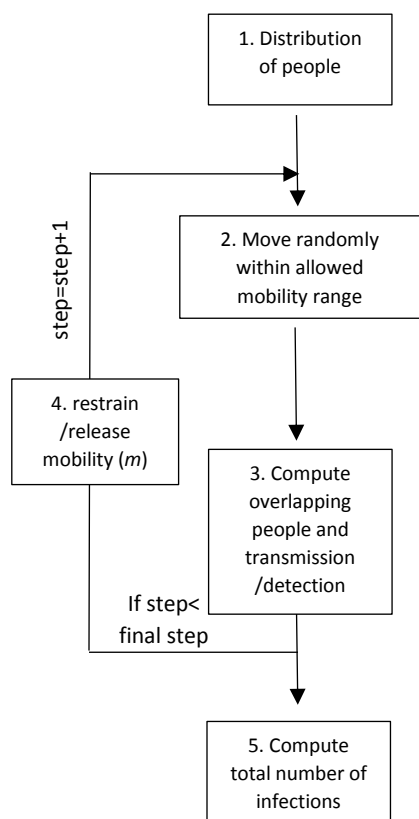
1. Distribution of people

step=step+1

2. Move randomly within allowed mobility range

4. restrain /release mobility ($m$)

3. Compute overlapping people and transmission /detection

If step< final step

5. Compute total number of infections